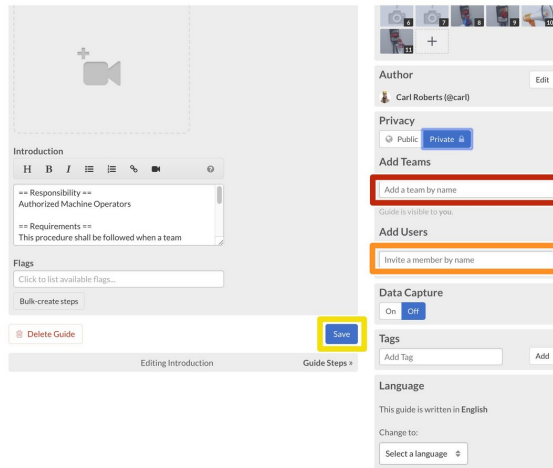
Introduction

H B I ? 

== Responsibility ==
Authorized Machine Operators

== Requirements ==
This procedure shall be followed when a team

Flags

Click to list available flags...

Bulk-create steps

Delete Guide

Save

Editing Introduction

Guide Steps »

6 7 8 9 10

11 +

Author

Edit

Carl Roberts (@carl)

Privacy

Public Private

Add Teams

Add a team by name

Guide is visible to you.

Add Users

Invite a member by name

Data Capture

On Off

Tags

Add Tag

Add

Language

This guide is written in English

Change to:

Select a language